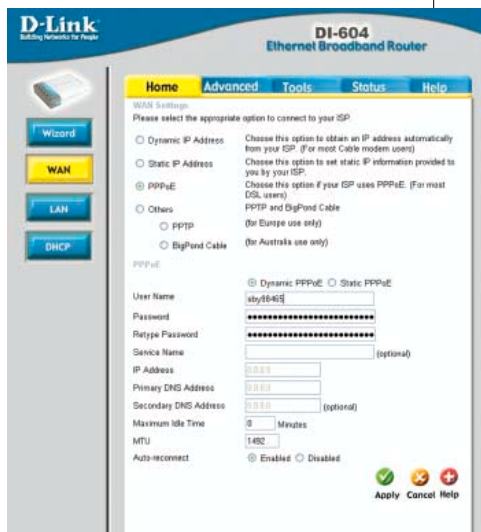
D-Link
Building Networks for People

DI-604
Ethernet Broadband Router

Home | Advanced | Tools | Status | Help

Wizard
WAN
LAN
DHCP

WAN Settings
Please select the appropriate option to connect to your ISP.

Dynamic IP Address — Choose this option to obtain an IP address automatically from your ISP. (For most Cable modem users)

Static IP Address — Choose this option to set static IP information provided to you by your ISP.

PPPoE — Choose this option if your ISP uses PPPoE. (For most DSL users)

Others — PPTP and BigPond Cable
PPTP — (for Europe use only)
BigPond Cable — (for Australia use only)

PPPoE

Dynamic PPPoE  Static PPPoE

User Name: sby98465
Password: ••••••••••••••••••••••••
Retype Password: ••••••••••••••••••••••••
Service Name: (optional)
IP Address: 0.0.0.0
Primary DNS Address: 0.0.0.0
Secondary DNS Address: 0.0.0.0 (optional)
Maximum Idle Time: 0 Minutes
MTU: 1492
Auto-reconnect: Enabled  Disabled

Apply Cancel Help